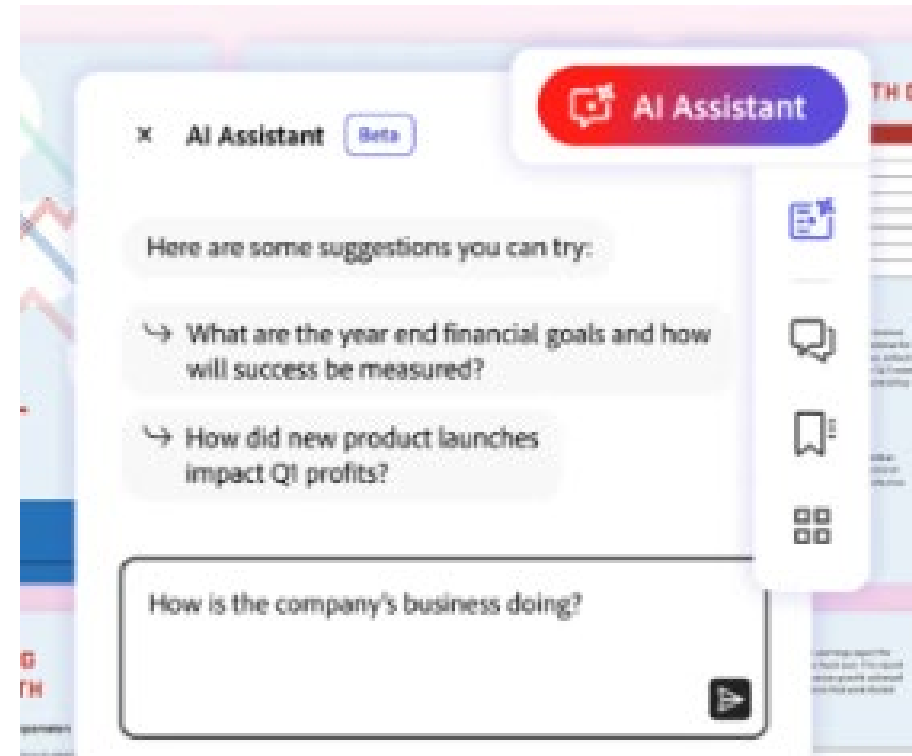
AI Assistant

× AI Assistant Beta

Here are some suggestions you can try:

↳ What are the year end financial goals and how will success be measured?

↳ How did new product launches impact Q1 profits?

How is the company's business doing?

TH

G
TH